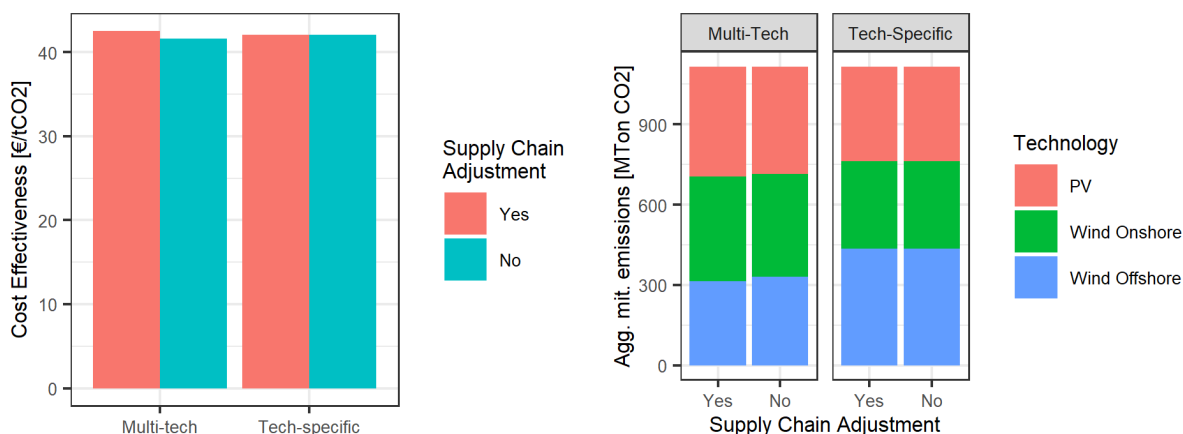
Cost Effectiveness [€/tCO2]

40

30

20

10

0

Multi-tech

Tech-specific

Supply Chain Adjustment

Yes

No

Multi-Tech

Tech-Specific

Agg. mit. emissions [MTon CO2]

900

600

300

0

Yes

No

Yes

No

Supply Chain Adjustment

Technology

PV

Wind Onshore

Wind Offshore